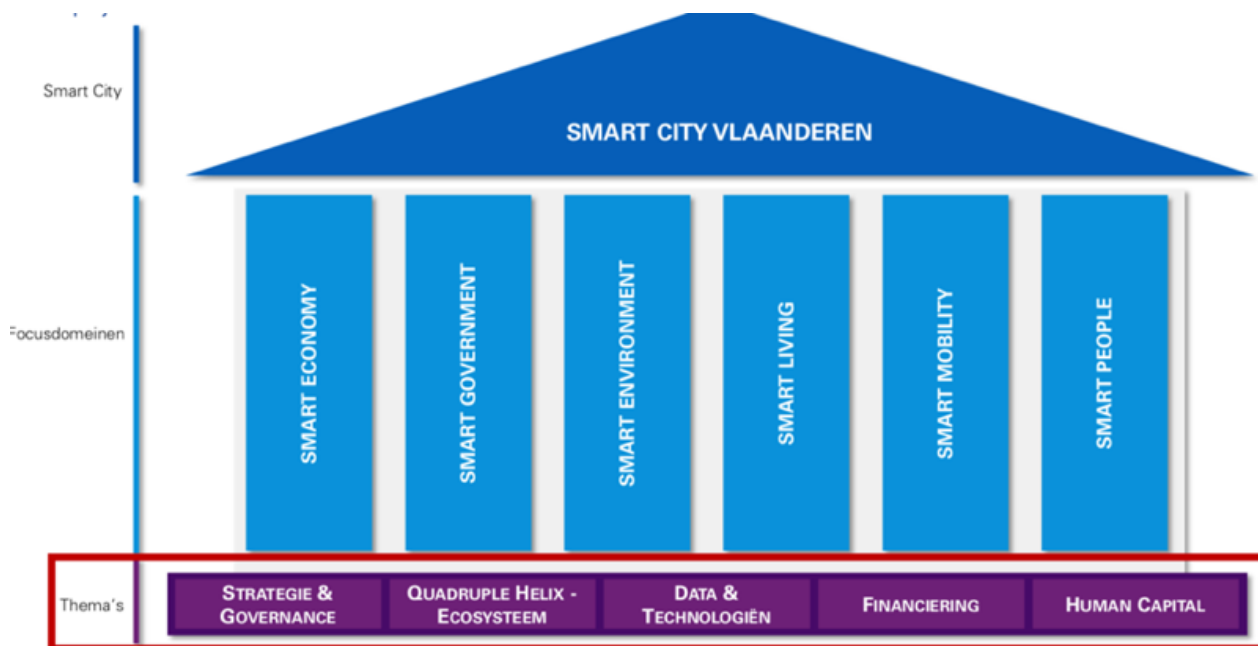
Smart City

SMART CITY VLAANDEREN

Focusdomeinen

SMART ECONOMY

SMART GOVERNMENT

SMART ENVIRONMENT

SMART LIVING

SMART MOBILITY

SMART PEOPLE

Thema's

STRATEGIE & GOVERNANCE

QUADRUPLE HELIX - ECOSYSTEEM

DATA & TECHNOLOGIËN

FINANCIERING

HUMAN CAPITAL